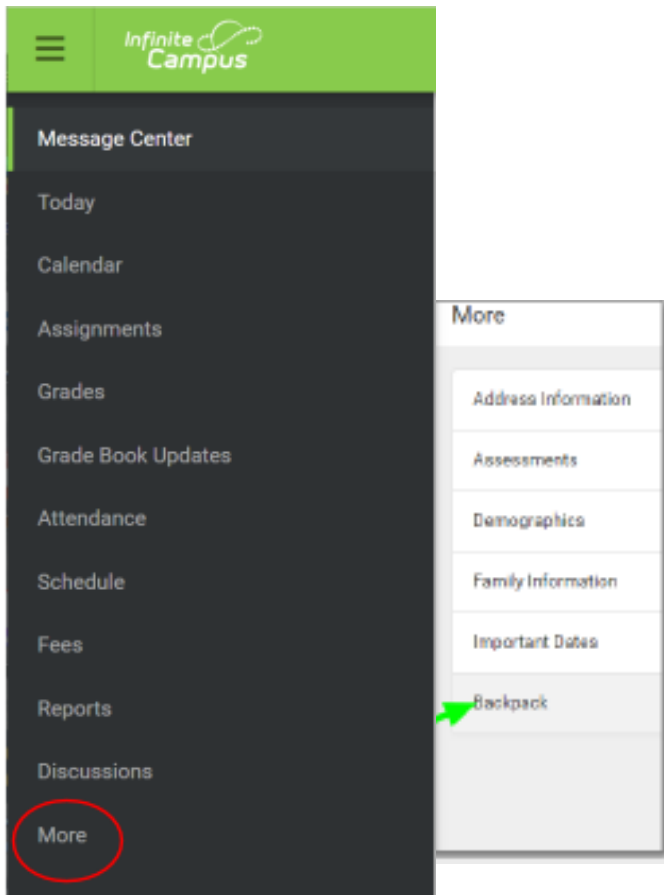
Infinite Campus

Message Center

Today

Calendar

Assignments

Grades

Grade Book Updates

Attendance

Schedule

Fees

Reports

Discussions

More

More

Address Information

Assessments

Demographics

Family Information

Important Dates

Backpack